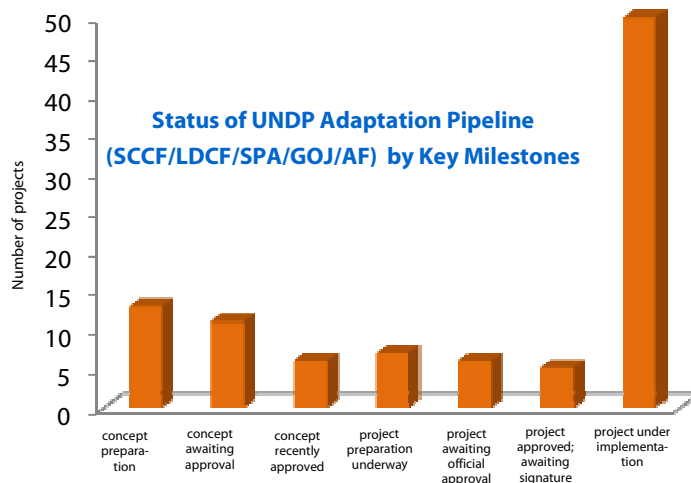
Status of UNDP Adaptation Pipeline (SCCF/LDCF/SPA/GOJ/AF) by Key Milestones

Number of projects

50
45
40
35
30
25
20
15
10
5
0

concept preparation

concept awaiting approval

concept recently approved

project preparation underway

project awaiting official approval

project approved; awaiting signature

project under implementation